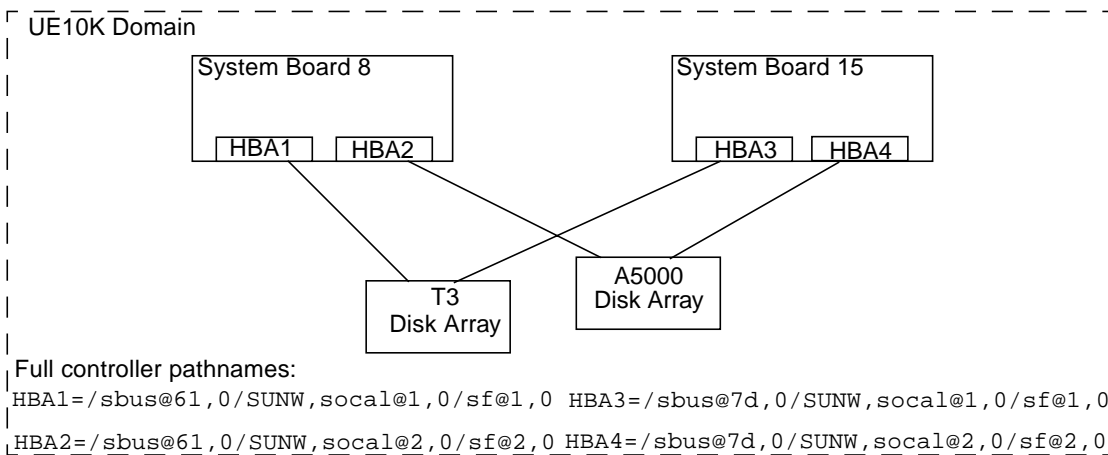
UE10K Domain

System Board 8

HBA1

HBA2

System Board 15

HBA3

HBA4

T3
Disk Array

A5000
Disk Array

Full controller pathnames:

HBA1=/sbus@61,0/SUNW,socal@1,0/sf@1,0 HBA3=/sbus@7d,0/SUNW,socal@1,0/sf@1,0

HBA2=/sbus@61,0/SUNW,socal@2,0/sf@2,0 HBA4=/sbus@7d,0/SUNW,socal@2,0/sf@2,0